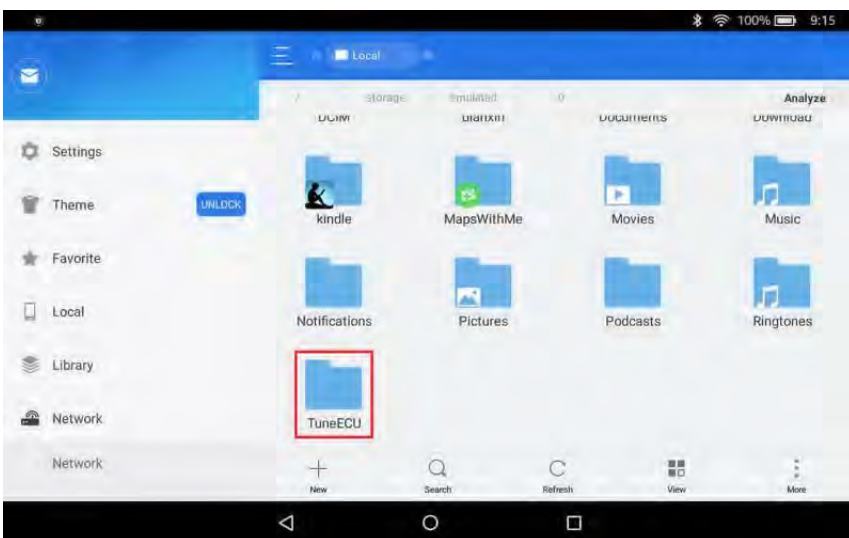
100% 9:15

Local

/ storage emulated 0 Analyze

DCIM Bianxin Documents Download

Settings

Theme UNLOCK

Favorite

Local

Library

Network

Network

kindle

MapsWithMe

Movies

Music

Notifications

Pictures

Podcasts

Ringtones

TuneECU

New

Search

Refresh

View

More